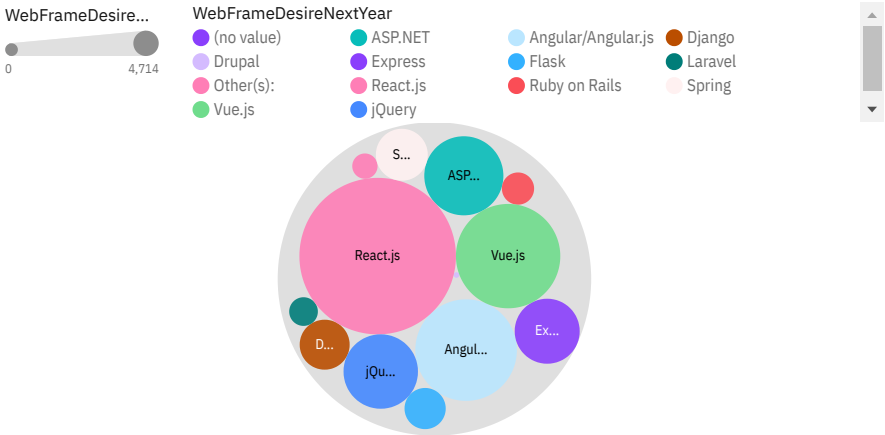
WebFrameDesire...

0 4,714

WebFrameDesireNextYear

(no value)
ASP.NET
Angular/Angular.js
Django
Drupal
Express
Flask
Laravel
Other(s):
React.js
Ruby on Rails
Spring
Vue.js
jQuery

S...
ASP...
React.js
Vue.js
Ex...
D...
Angul...
jQu...